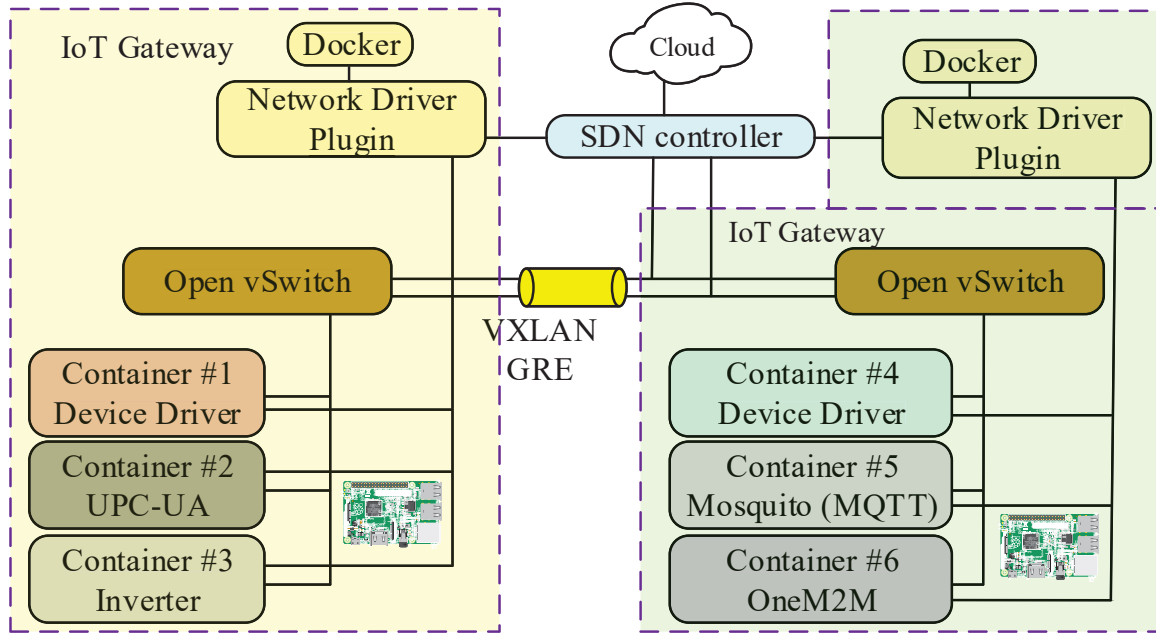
IoT Gateway

Docker

Network Driver Plugin

Cloud

SDN controller

Docker

Network Driver Plugin

IoT Gateway

Open vSwitch

VXLAN GRE

Open vSwitch

Container #1 Device Driver

Container #2 UPC-UA

Container #3 Inverter

Container #4 Device Driver

Container #5 Mosquito (MQTT)

Container #6 OneM2M